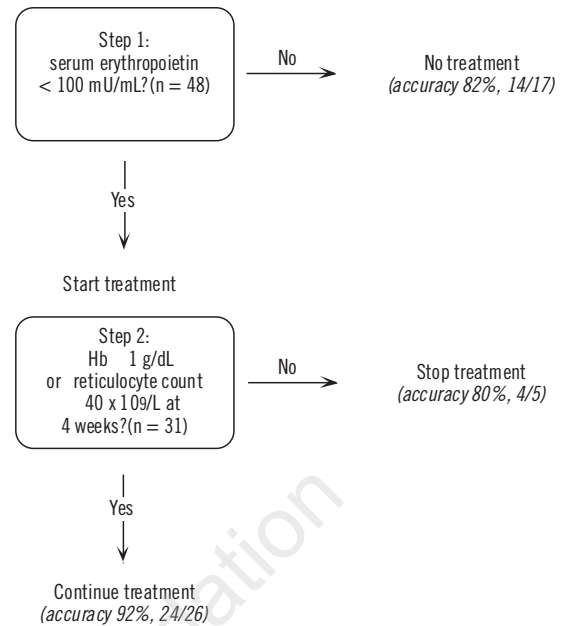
Step 1:
serum erythropoietin
< 100 mU/mL?(n = 48)

No

No treatment
(accuracy 82%, 14/17)

Yes

Start treatment

Step 2:
Hb 1 g/dL
or reticulocyte count
40 x $10^9$/L at
4 weeks?(n = 31)

No

Stop treatment
(accuracy 80%, 4/5)

Yes

Continue treatment
(accuracy 92%, 24/26)

ation